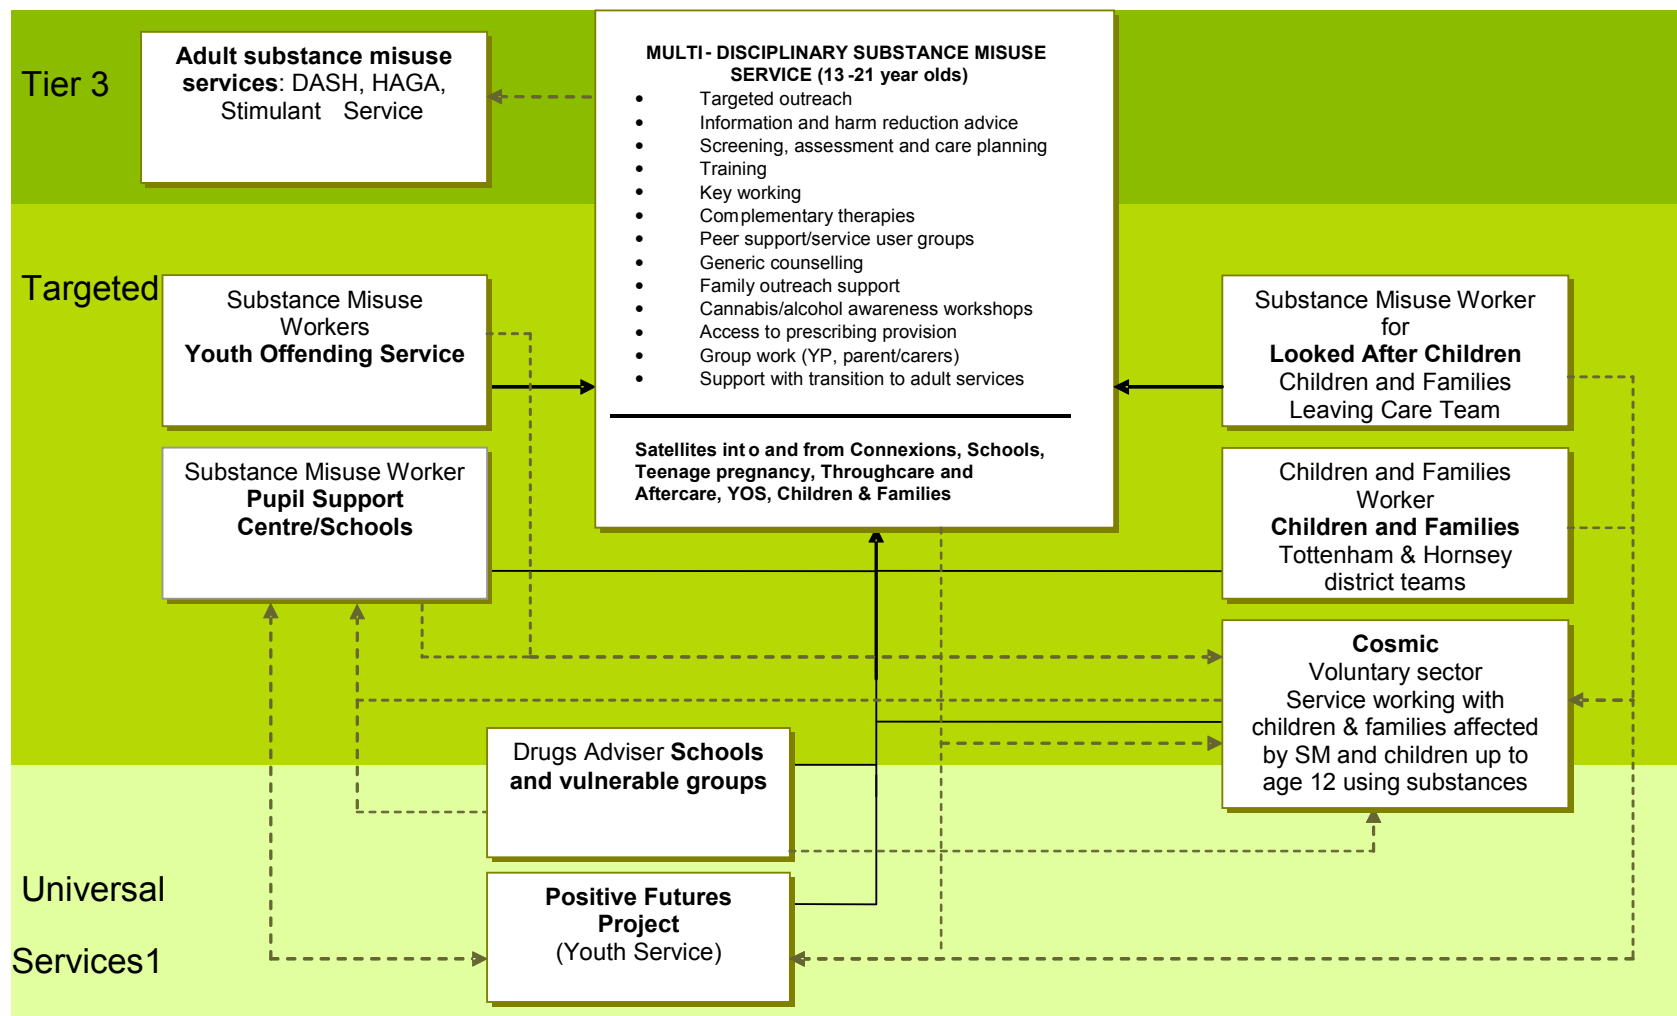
Tier 3

Adult substance misuse services: DASH, HAGA, Stimulant Service

MULTI - DISCIPLINARY SUBSTANCE MISUSE SERVICE (13 -21 year olds)
- Targeted outreach
- Information and harm reduction advice
- Screening, assessment and care planning
- Training
- Key working
- Complementary therapies
- Peer support/service user groups
- Generic counselling
- Family outreach support
- Cannabis/alcohol awareness workshops
- Access to prescribing provision
- Group work (YP, parent/carers)
- Support with transition to adult services

Satellites int o and from Connexions, Schools, Teenage pregnancy, Throughcare and Aftercare, YOS, Children & Families

Targeted

Substance Misuse Workers Youth Offending Service

Substance Misuse Worker for Looked After Children Children and Families Leaving Care Team

Substance Misuse Worker Pupil Support Centre/Schools

Children and Families Worker Children and Families Tottenham & Hornsey district teams

Cosmic Voluntary sector Service working with children & families affected by SM and children up to age 12 using substances

Drugs Adviser Schools and vulnerable groups

Universal

Services1

Positive Futures Project (Youth Service)